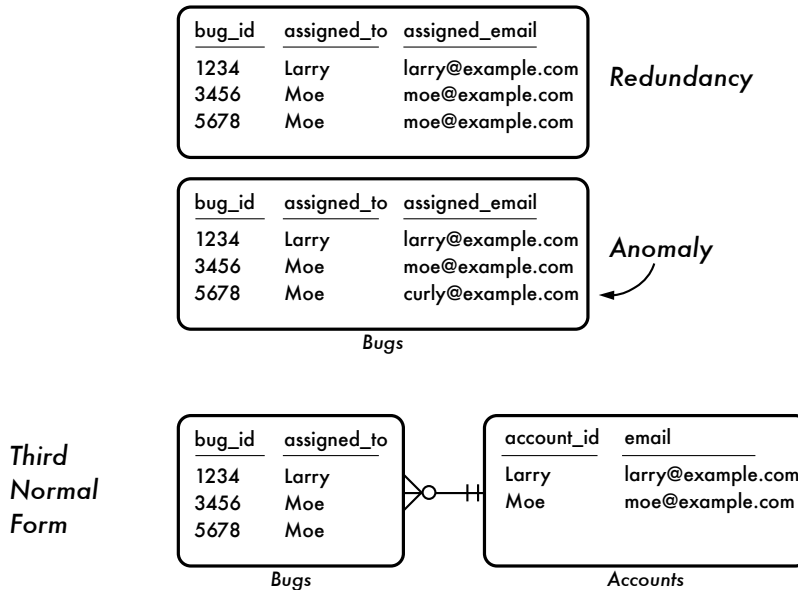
| bug_id | assigned_to | assigned_email |
|---|---|---|
| 1234 | Larry | larry@example.com |
| 3456 | Moe | moe@example.com |
| 5678 | Moe | moe@example.com |

Redundancy

| bug_id | assigned_to | assigned_email |
|---|---|---|
| 1234 | Larry | larry@example.com |
| 3456 | Moe | moe@example.com |
| 5678 | Moe | curly@example.com |

Anomaly

Bugs

Third Normal Form

| bug_id | assigned_to |
|---|---|
| 1234 | Larry |
| 3456 | Moe |
| 5678 | Moe |

Bugs

| account_id | email |
|---|---|
| Larry | larry@example.com |
| Moe | moe@example.com |

Accounts